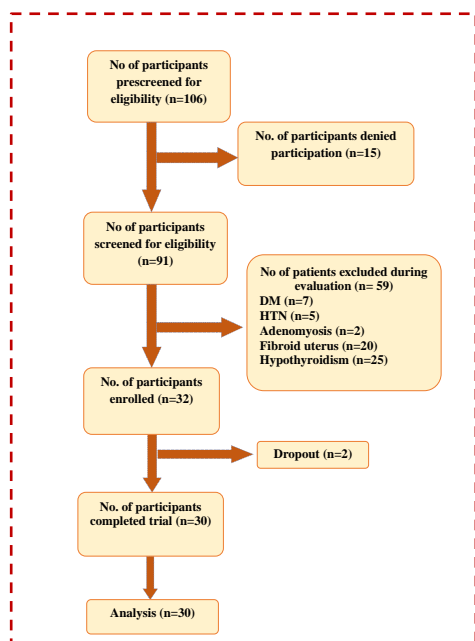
No of participants prescreened for eligibility (n=106)

No. of participants denied participation (n=15)

No of participants screened for eligibility (n=91)

No of patients excluded during evaluation (n= 59)
DM (n=7)
HTN (n=5)
Adenomyosis (n=2)
Fibroid uterus (n=20)
Hypothyroidism (n=25)

No. of participants enrolled (n=32)

Dropout (n=2)

No. of participants completed trial (n=30)

Analysis (n=30)